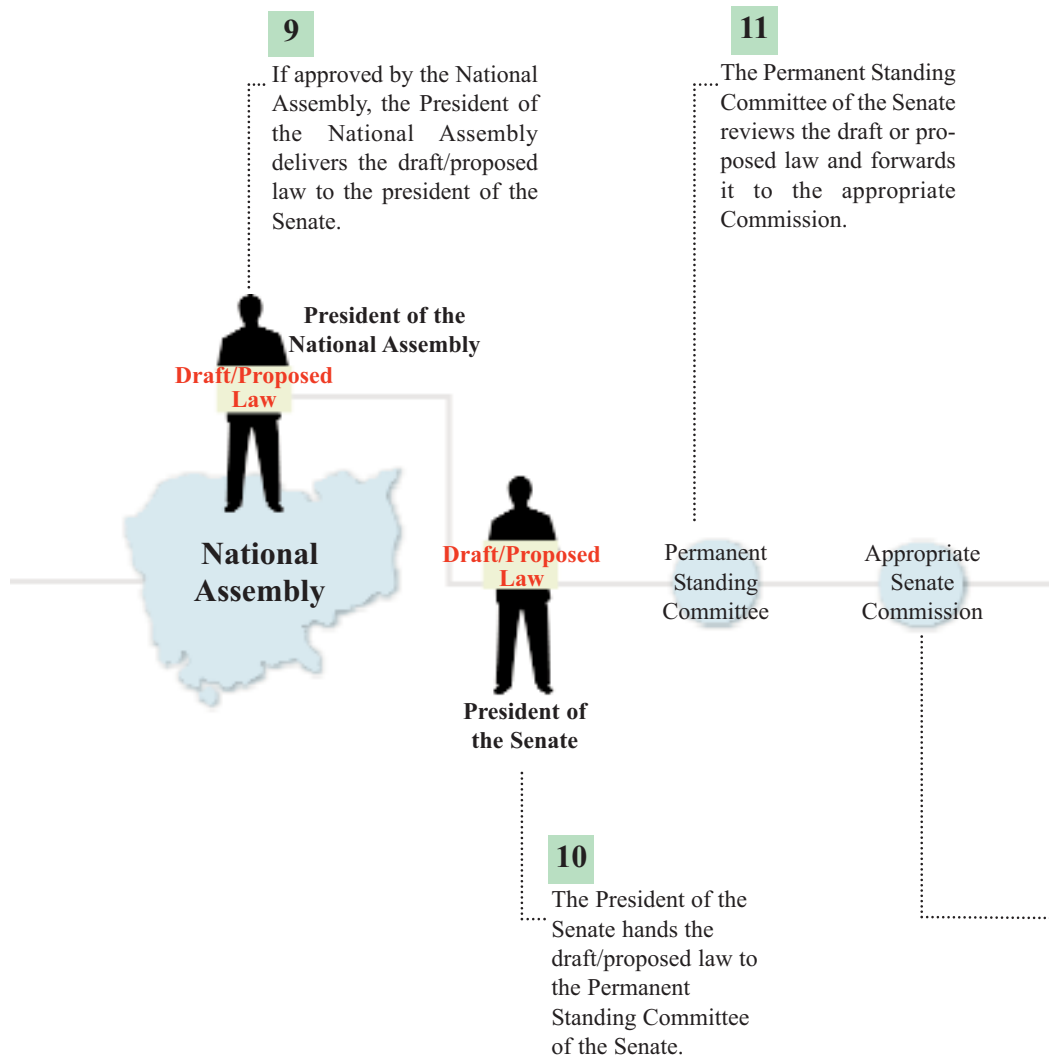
9

If approved by the National Assembly, the President of the National Assembly delivers the draft/proposed law to the president of the Senate.

11

The Permanent Standing Committee of the Senate reviews the draft or proposed law and forwards it to the appropriate Commission.

President of the National Assembly

Draft/Proposed Law

National Assembly

Draft/Proposed Law

Permanent Standing Committee

Appropriate Senate Commission

President of the Senate

10

The President of the Senate hands the draft/proposed law to the Permanent Standing Committee of the Senate.